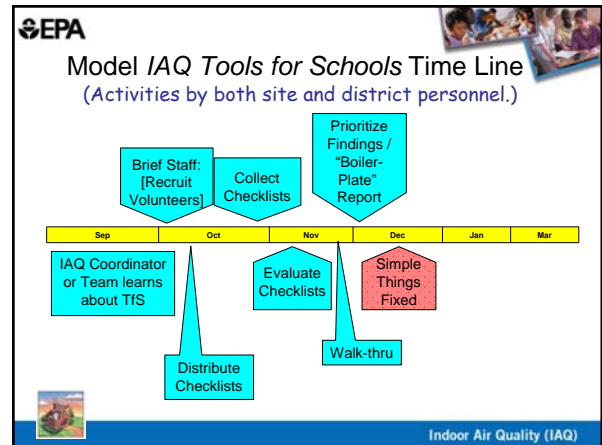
EPA

Model IAQ Tools for Schools Time Line
(Activities by both site and district personnel.)

Brief Staff: [Recruit Volunteers]

Collect Checklists

Prioritize Findings / "Boiler-Plate" Report

| Sep | Oct | Nov | Dec | Jan | Mar |
|---|---|---|---|---|---|

IAQ Coordinator or Team learns about TfS

Evaluate Checklists

Simple Things Fixed

Walk-thru

Distribute Checklists

Indoor Air Quality (IAQ)